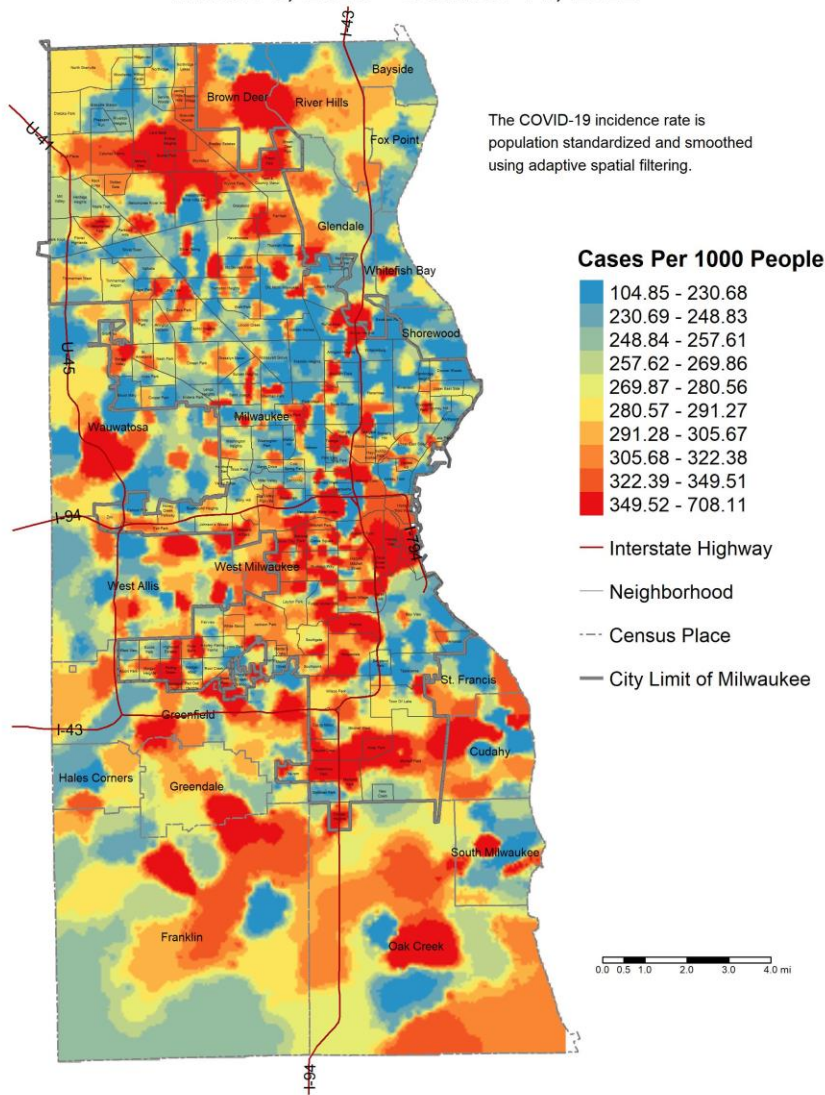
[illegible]

The COVID-19 incidence rate is population standardized and smoothed using adaptive spatial filtering.

Cases Per 1000 People
104.85 - 230.68
230.69 - 248.83
248.84 - 257.61
257.62 - 269.86
269.87 - 280.56
280.57 - 291.27
291.28 - 305.67
305.68 - 322.38
322.39 - 349.51
349.52 - 708.11
Interstate Highway
Neighborhood
Census Place
City Limit of Milwaukee

I-43
Bayside
Brown Deer
River Hills
Fox Point
U-41
Glendale
Whitefish Bay
Shorewood
U-45
Milwaukee
Wauwatosa
I-94
I-794
West Milwaukee
West Allis
St. Francis
Greenfield
I-43
Cudahy
Hales Corners
Greendale
South Milwaukee
Franklin
Oak Creek
I-94

0.0 0.5 1.0 2.0 3.0 4.0 mi